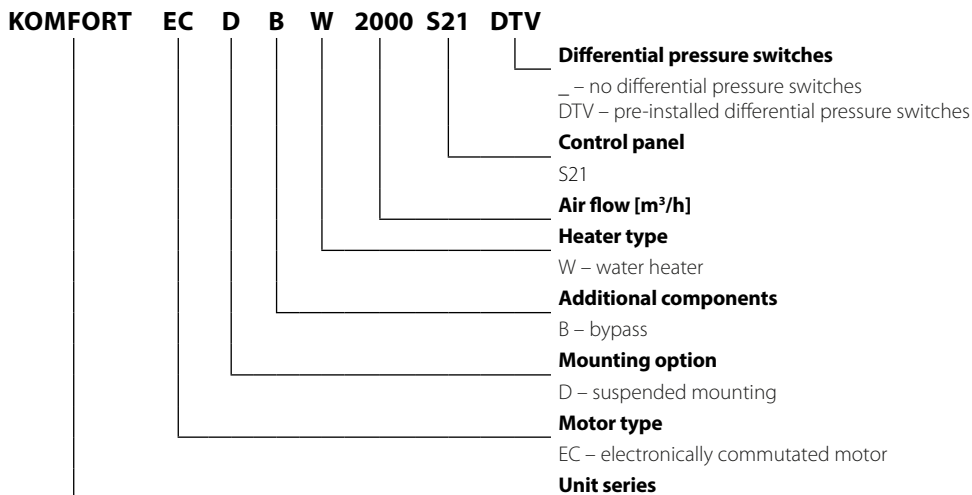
KOMFORT EC D B W 2000 S21 DTV

**Differential pressure switches**

_ – no differential pressure switches
DTV – pre-installed differential pressure switches

**Control panel**

S21

**Air flow [m³/h]**

**Heater type**

W – water heater

**Additional components**

B – bypass

**Mounting option**

D – suspended mounting

**Motor type**

EC – electronically commutated motor

**Unit series**